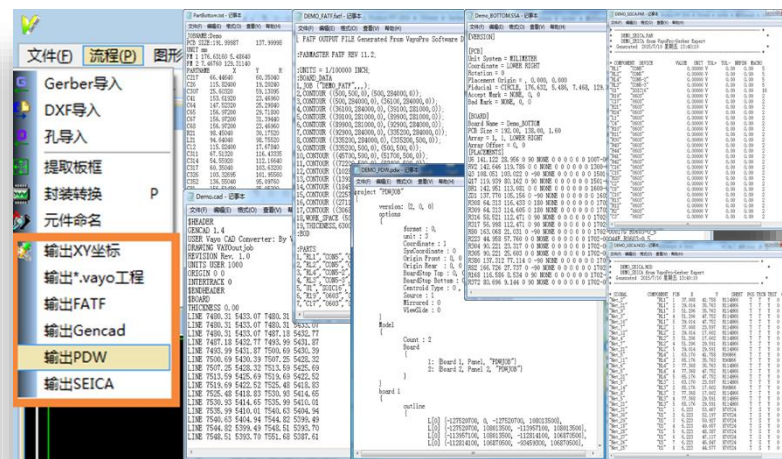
文件(F) 流程(P) 图形

Gerber导入
DXF导入
孔导入
提取板框
封装转换 P
元件命名
输出XY坐标
输出*.vayo工程
输出FATF
输出Gencad
输出PDW
输出SEICA

PartBottom.txt - 记事本

DEMO_FATF.fatf - 记事本

; FATF OUTPUT FILE Generated From VayoPro Software D

;FABMASTER FATF REV 11.2

;UNITS = 1/100000 INCH;
;BOARD_DATA
1,JOB ("DEMO_FATF",,);
2,CONTOUR ((500,500),(500,284000,0);
3,CONTOUR ((500,284000,0),(36100,284000,0));
4,CONTOUR ((36100,284000,0),(36100,281000,0));
5,CONTOUR ((36100,281000,0),(39900,281000,0));
6,CONTOUR ((39900,281000,0),(39900,284000,0));
7,CONTOUR ((39900,284000,0),(335200,284000,0));
8,CONTOUR ((335200,284000,0),(335200,500,0));
9,CONTOUR ((335200,500,0),(500,500,0));

Demo_BOTTOM.SSA - 记事本

[VERSION]

[PCB]
Unit System = MILIMETER
Coordinates = LOWER RIGHT
Rotation = 0
Placement Origin = , 0.000, 0.000
Fiducial = CIRCLE, 176.632, 5.486, 7.468, 129.
Accept Mark = NONE, 0, 0
Bad Mark = NONE, 0, 0

[BOARD]
Board Name = Demo_BOTTOM
PCB Size = 192.00, 138.00, 1.60
Array = 1, 1, LOWER RIGHT
Array Offset = 0, 0
[PLACEMENTS]

Demo.cad - 记事本

$HEADER
GENCAD 1.4
USER Vayo CAD Converter: By V
DRAWING VAYOoutjob
REVISION Rev. 1.0
UNITS USER 1000
ORIGIN 0 0
INTERFACE 0
$ENDHEADER
$BOARD
THICKNESS 0.00

DEMO_PDW.pdw - 记事本

project "PDWJOB"
{
version: (2, 0, 0)
options
{
format : 0,
unit : 2
Coordinate : 1
SysCoordinate : 1
Origin Front : 0,0
Origin Rear : 0,0
BoardStop Top : 0
BoardStop Bottom :
Centroid Type : 0
Source : 1
Mirrored : 0
ViewSide : 0
}

Model
{
Count : 2
Board
{
1: Board 1, Panel "PDWJOB"
2: Board 2, Panel 2 "PDWJOB"
}
}

board 1
{
outline
{

DEMO_SEICA.NM - 记事本

DEMO_SEICA.NM1 - 记事本